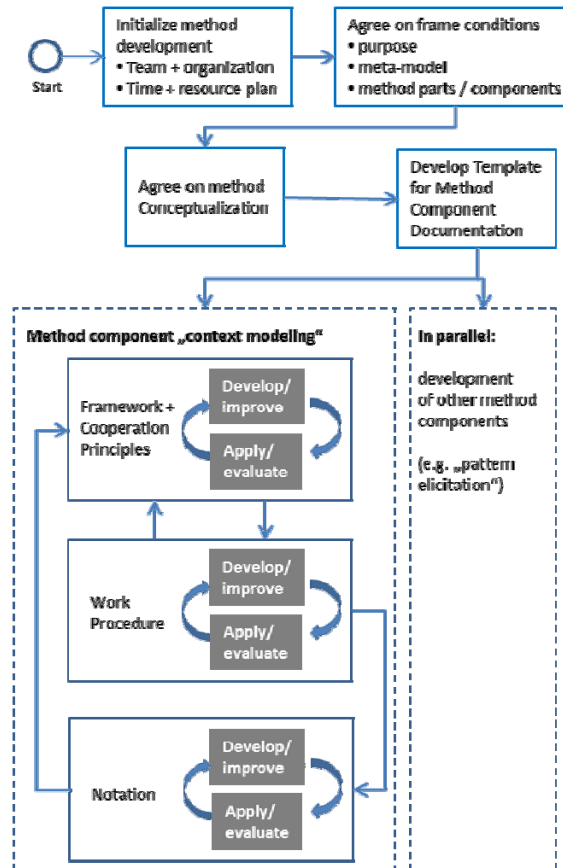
Start

Initialize method development
• Team + organization
• Time + resource plan

Agree on frame conditions
• purpose
• meta-model
• method parts / components

Agree on method Conceptualization

Develop Template for Method Component Documentation

Method component „context modeling“

Framework + Cooperation Principles

Develop/ improve

Apply/ evaluate

Work Procedure

Develop/ improve

Apply/ evaluate

Notation

Develop/ improve

Apply/ evaluate

In parallel:

development of other method components

(e.g. „pattern elicitation“)